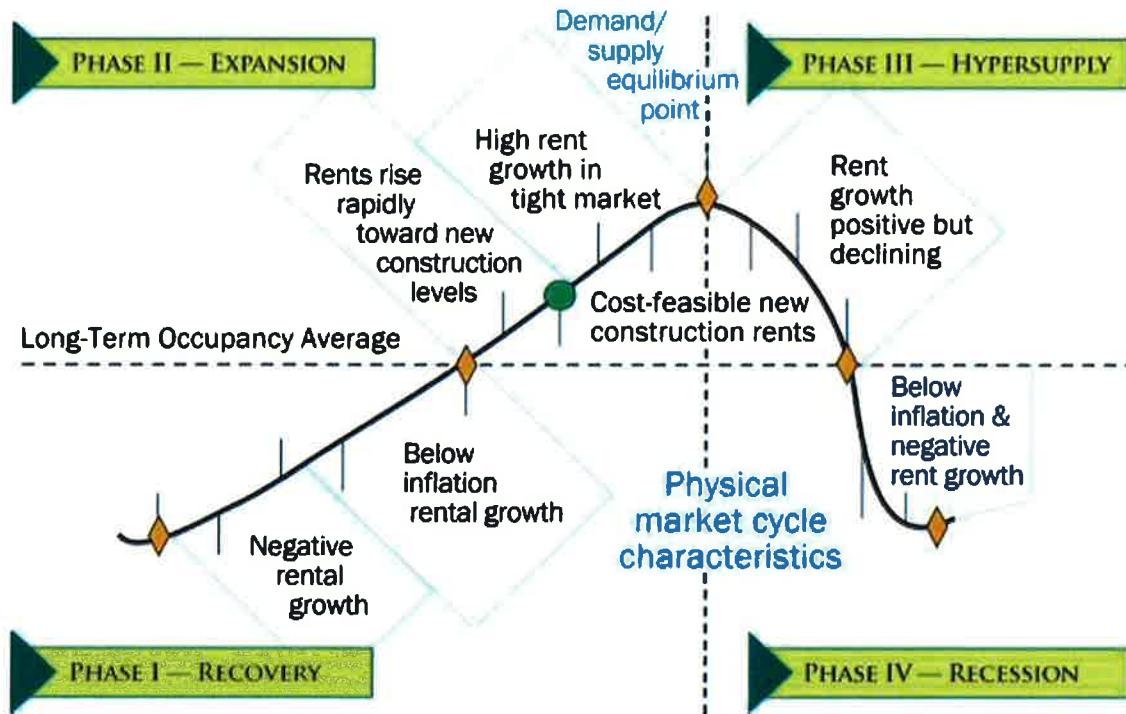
PHASE II — EXPANSION

Demand/ supply equilibrium point

PHASE III — HYPERSUPPLY

High rent growth in tight market

Rents rise rapidly toward new construction levels

Rent growth positive but declining

Cost-feasible new construction rents

Long-Term Occupancy Average

Below inflation & negative rent growth

Below inflation rental growth

Physical market cycle characteristics

Negative rental growth

PHASE I — RECOVERY

PHASE IV — RECESSION